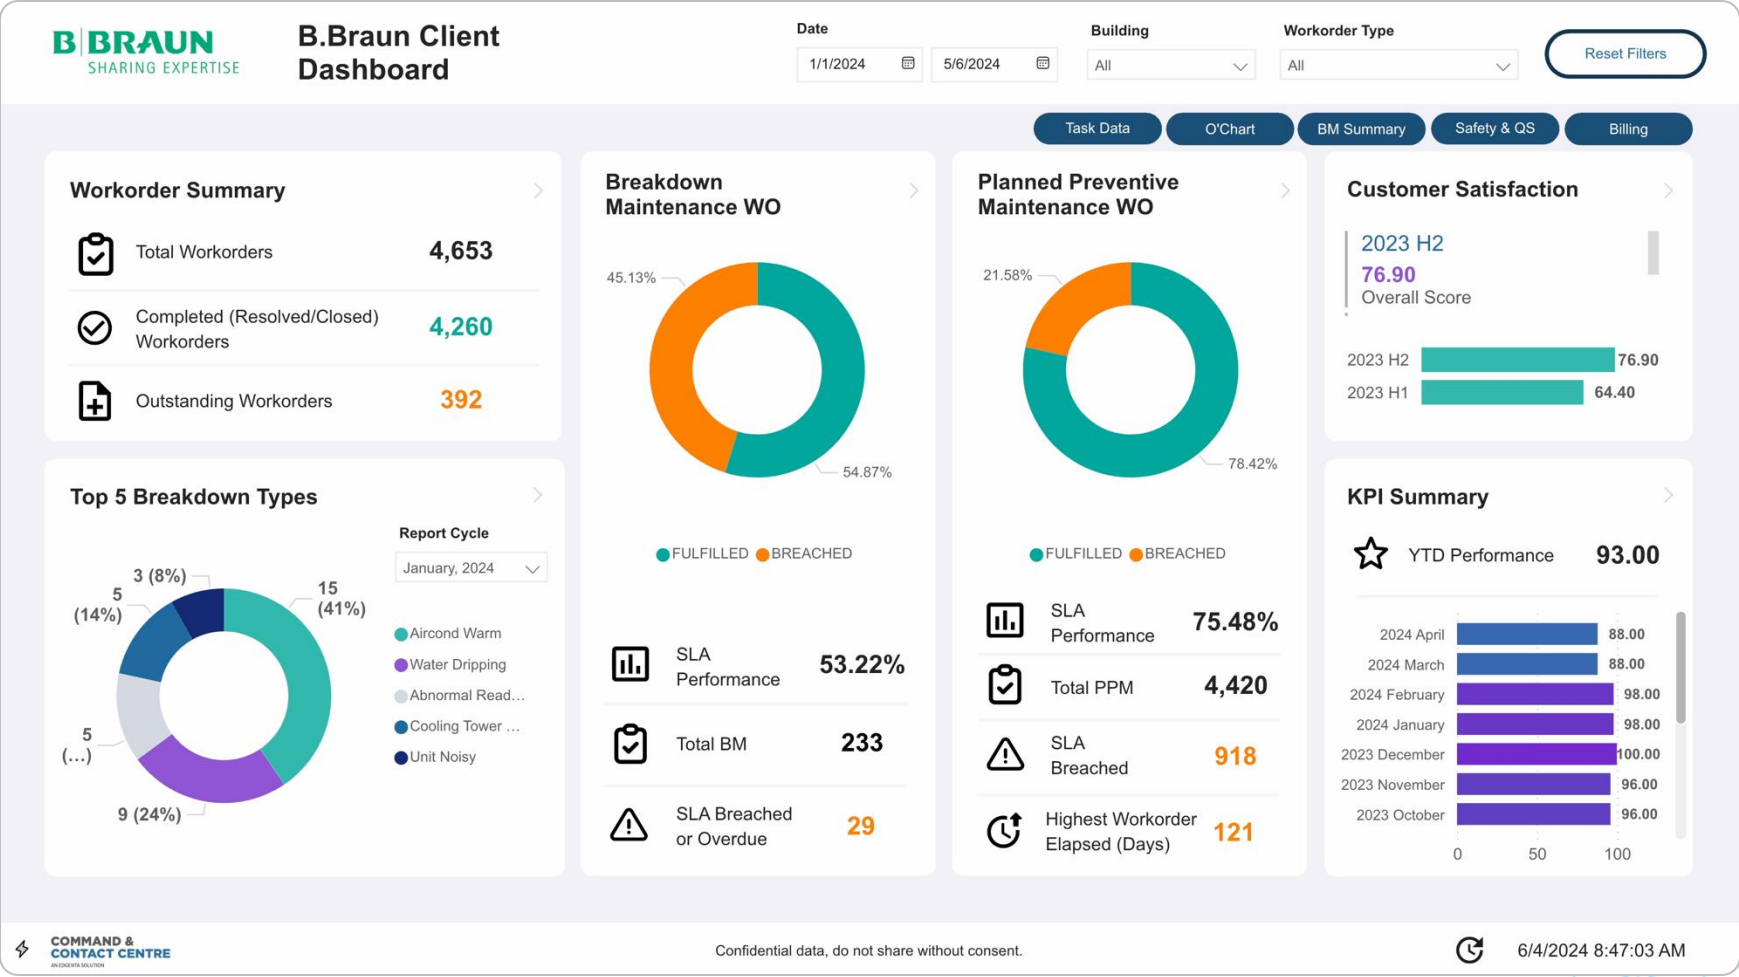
B|BRAUN SHARING EXPERTISE

B.Braun Client Dashboard

Date
1/1/2024
5/6/2024

Building
All

Workorder Type
All

Reset Filters

Task Data
O'Chart
BM Summary
Safety & QS
Billing

Workorder Summary

Total Workorders 4,653
Completed (Resolved/Closed) Workorders 4,260
Outstanding Workorders 392

Breakdown Maintenance WO

45.13%
54.87%

FULFILLED BREACHED

SLA Performance 53.22%
Total BM 233
SLA Breached or Overdue 29

Planned Preventive Maintenance WO

21.58%
78.42%

FULFILLED BREACHED

SLA Performance 75.48%
Total PPM 4,420
SLA Breached 918
Highest Workorder Elapsed (Days) 121

Customer Satisfaction

2023 H2
76.90
Overall Score

2023 H2 76.90
2023 H1 64.40

Top 5 Breakdown Types

Report Cycle
January, 2024

3 (8%)
15 (41%)
5 (14%)
5 (...)
9 (24%)

Aircond Warm
Water Dripping
Abnormal Read...
Cooling Tower ...
Unit Noisy

KPI Summary

YTD Performance 93.00

2024 April 88.00
2024 March 88.00
2024 February 98.00
2024 January 98.00
2023 December 100.00
2023 November 96.00
2023 October 96.00

0 50 100

COMMAND & CONTACT CENTRE

Confidential data, do not share without consent.

6/4/2024 8:47:03 AM